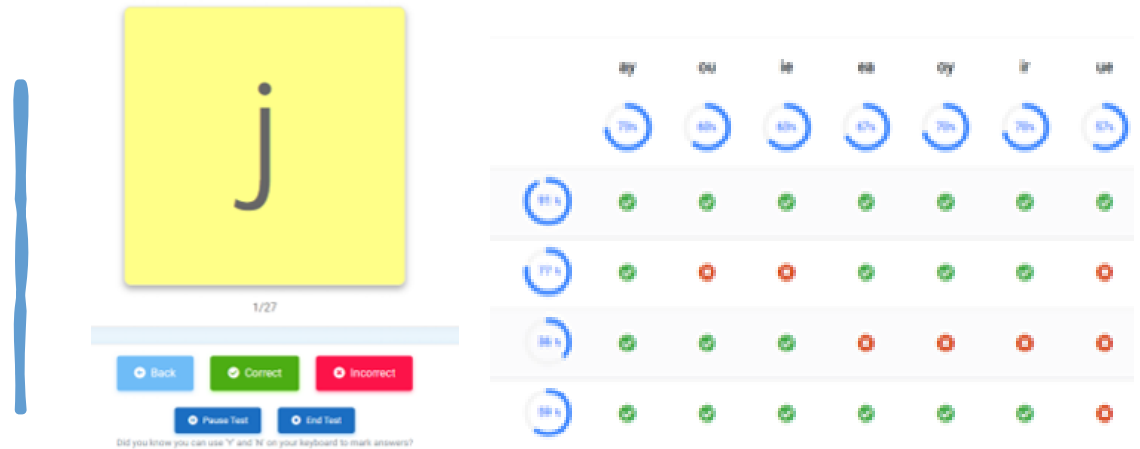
j

1/27

Back
Correct
Incorrect

Pause Test
End Test

Did you know you can use 'Y' and 'N' on your keyboard to mark answers?

| | ay | ou | ie | ea | oy | ir | ue |
|---|---|---|---|---|---|---|---|
| | 75% | 60% | 60% | 67% | 70% | 76% | 57% |
| 91% | | | | | | | |
| 77% | | | | | | | |
| 86% | | | | | | | |
| 59% | | | | | | | |